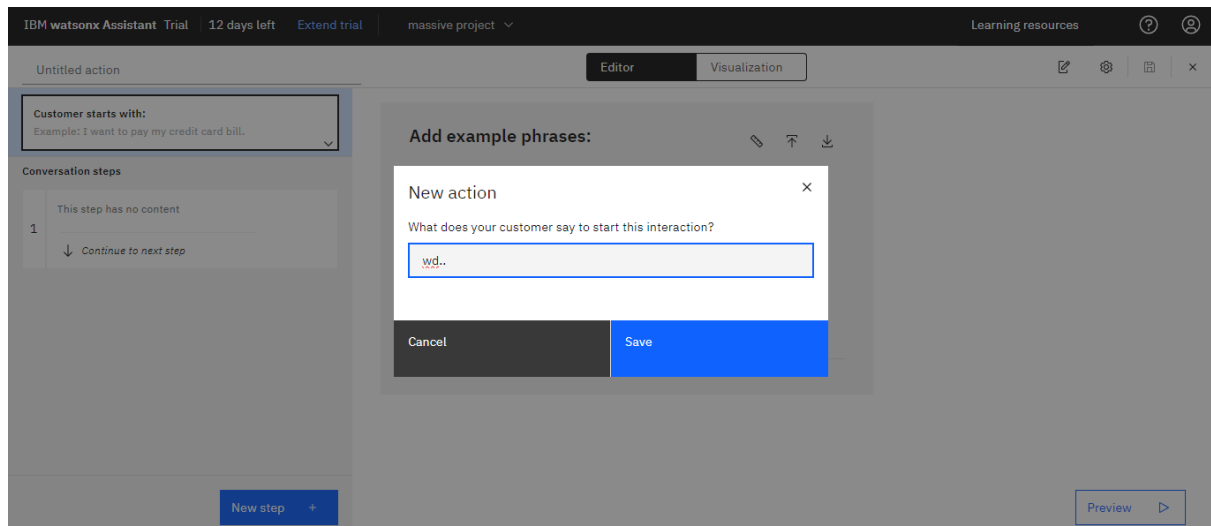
IBM watsonx Assistant Trial 12 days left Extend trial massive project

Learning resources

Untitled action

Editor Visualization

Customer starts with:
Example: I want to pay my credit card bill.

Conversation steps

1 This step has no content

Continue to next step

Add example phrases:

New action

What does your customer say to start this interaction?

wd..

Cancel

Save

New step +

Preview